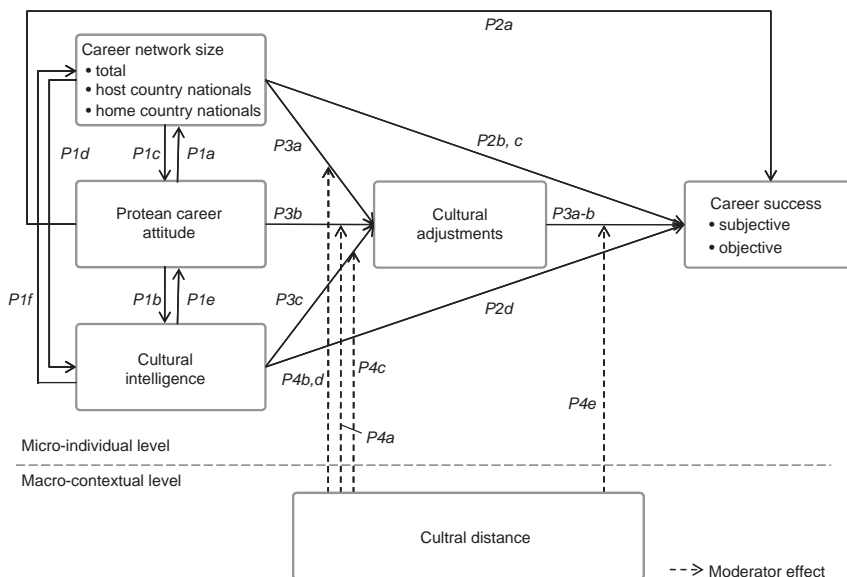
P2a

Career network size
• total
• host country nationals
• home country nationals

P1d

P1c

P1a

P3a

P2b, c

Protean career attitude

P3b

Cultural adjustments

P3a-b

Career success
• subjective
• objective

P1f

P1b

P1e

P3c

P2d

Cultural intelligence

P4b,d

P4c

P4e

P4a

Micro-individual level

Macro-contextual level

Cultral distance

- - -> Moderator effect